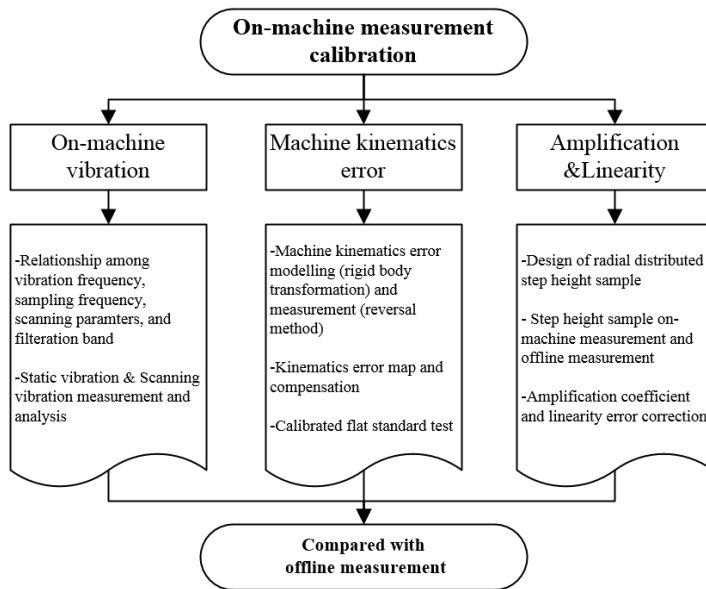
On-machine measurement calibration

On-machine vibration

Machine kinematics error

Amplification &Linearity

-Relationship among vibration frequency, sampling frequency, scanning paramters, and filteration band

-Static vibration & Scanning vibration measurement and analysis

-Machine kinematics error modelling (rigid body transformation) and measurement (reversal method)

-Kinematics error map and compensation

-Calibrated flat standard test

-Design of radial distributed step height sample

- Step height sample on-machine measurement and offline measurement

-Amplification coefficient and linearity error correction

Compared with offline measurement